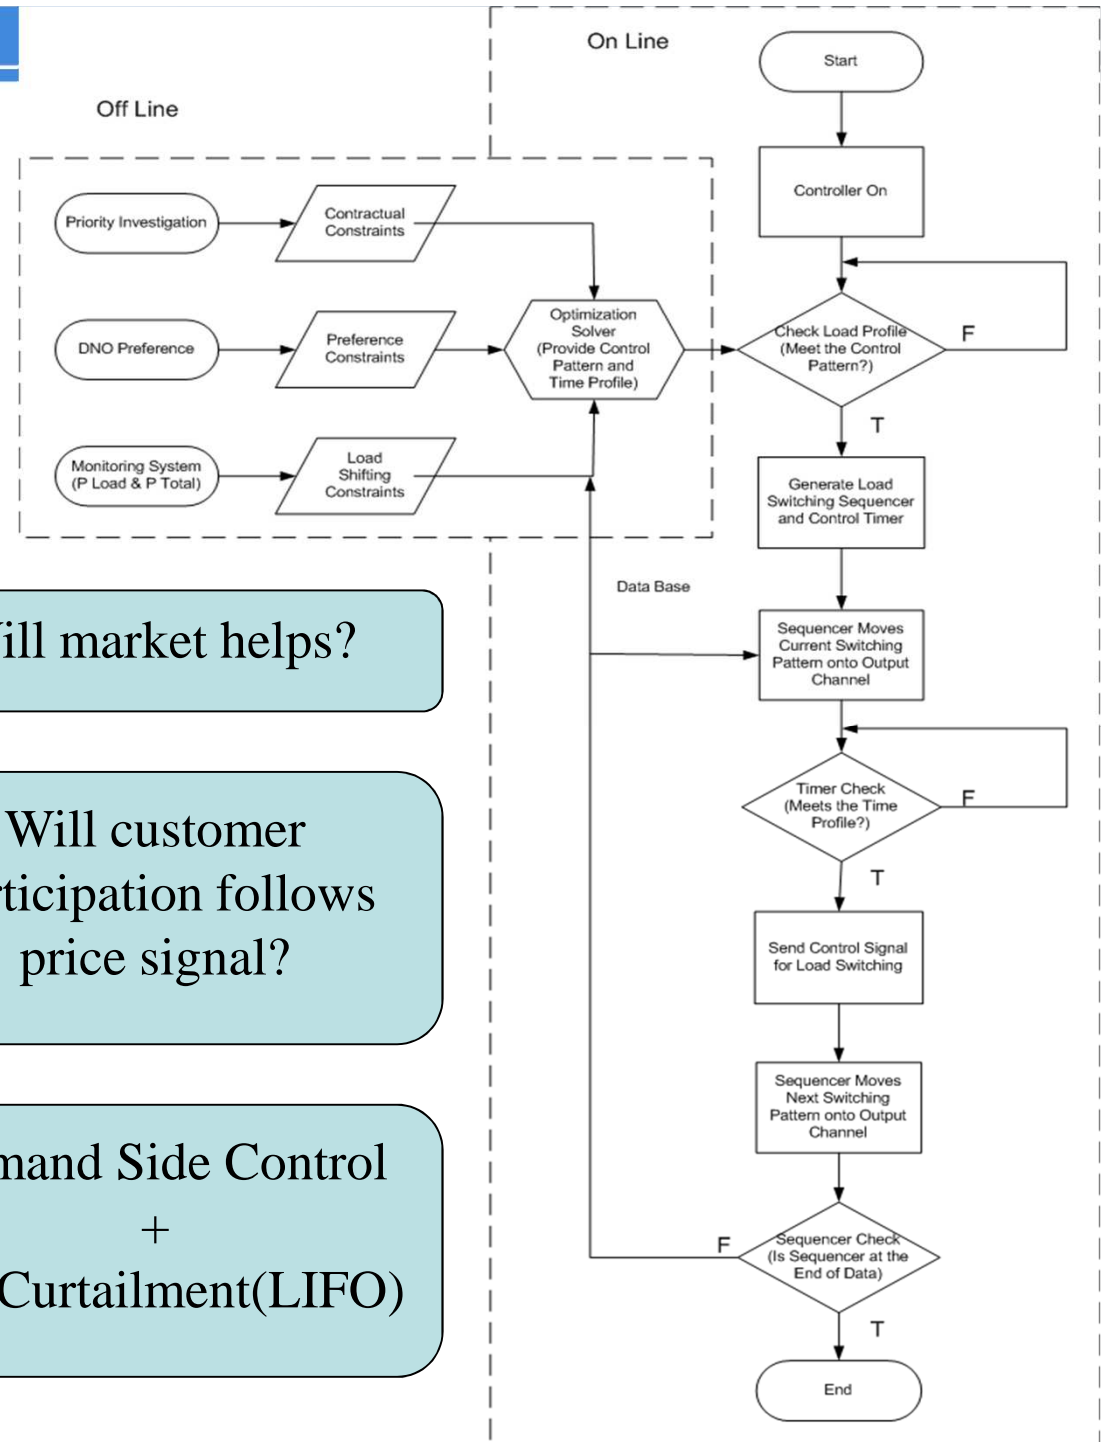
Off Line

On Line

Start

Controller On

Priority Investigation

Contractual Constraints

DNO Preference

Preference Constraints

Optimization Solver (Provide Control Pattern and Time Profile)

Check Load Profile (Meet the Control Pattern?)

F

T

Monitoring System (P Load & P Total)

Load Shifting Constraints

Generate Load Switching Sequencer and Control Timer

Data Base

ill market helps?

Sequencer Moves Current Switching Pattern onto Output Channel

Timer Check (Meets the Time Profile?)

F

T

Will customer ticipation follows price signal?

Send Control Signal for Load Switching

Sequencer Moves Next Switching Pattern onto Output Channel

mand Side Control + Curtailment(LIFO)

F

Sequencer Check (Is Sequencer at the End of Data)

T

End